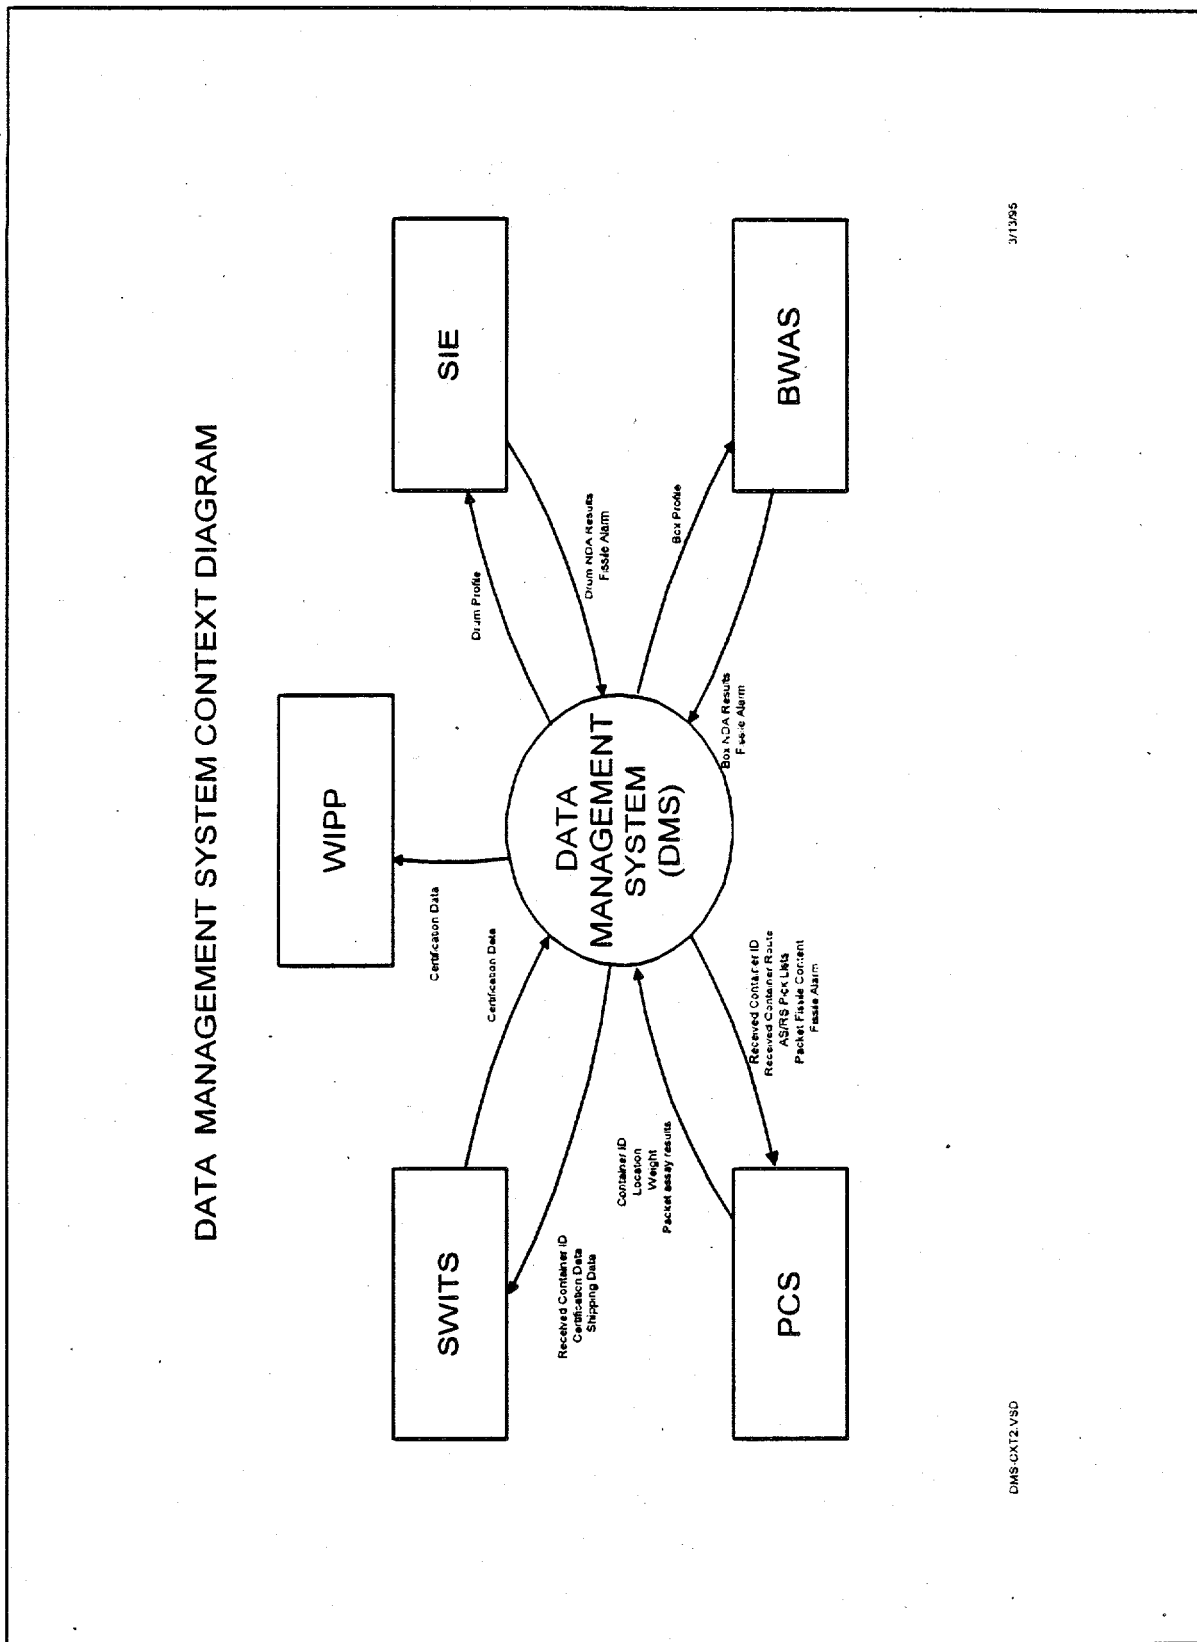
DATA MANAGEMENT SYSTEM CONTEXT DIAGRAM

SWITS

WIPP

SIE

PCS

BWAS

DATA MANAGEMENT SYSTEM (DMS)

Received Container ID
Certification Data
Shipping Data

Certification Data

Certification Data

Drum Profile

Drum NDA Results
Fissile Alarm

Box Profile

Box NDA Results
Fissile Alarm

Container ID
Location
Weight
Packet assay results

Received Container ID
Received Container Route
AS/RS Pick Lists
Packet Fissile Content
Fissile Alarm

DMS-CXT2.VSD

3/13/95